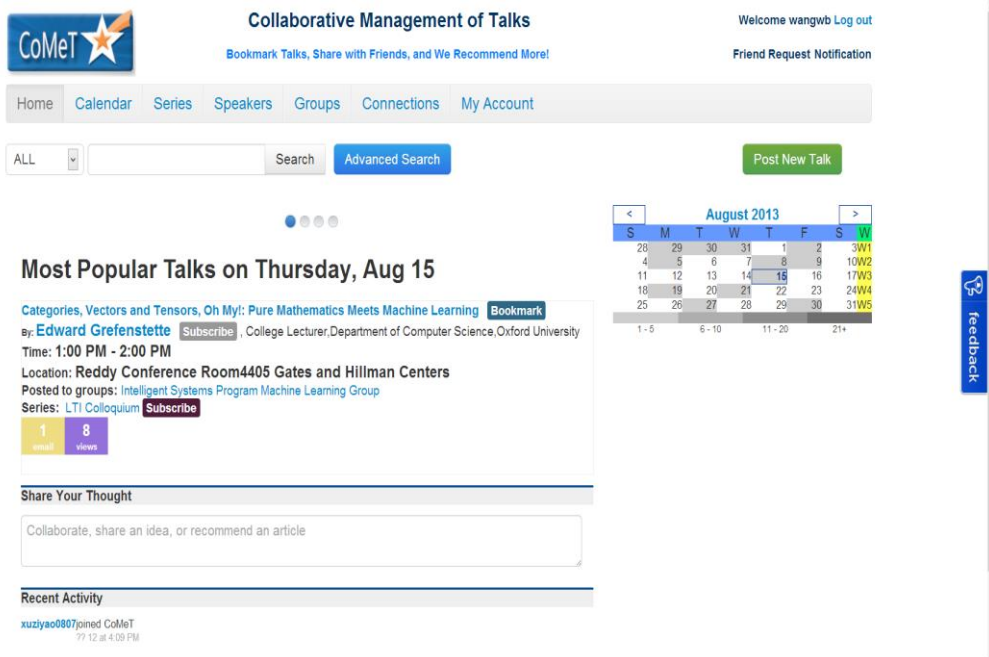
CoMeT

Collaborative Management of Talks

Bookmark Talks, Share with Friends, and We Recommend More!

Welcome wangwb Log out

Friend Request Notification

Home Calendar Series Speakers Groups Connections My Account

ALL Search Advanced Search

Post New Talk

Most Popular Talks on Thursday, Aug 15

Categories, Vectors and Tensors, Oh My!: Pure Mathematics Meets Machine Learning Bookmark

By: Edward Grefenstette Subscribe , College Lecturer,Department of Computer Science,Oxford University

Time: 1:00 PM - 2:00 PM

Location: Reddy Conference Room4405 Gates and Hillman Centers

Posted to groups: Intelligent Systems Program Machine Learning Group

Series: LTI Colloquium Subscribe

1 email 8 views

Share Your Thought

Collaborate, share an idea, or recommend an article

Recent Activity

xuziyao0807joined CoMeT
?? 12 at 4:09 PM

< August 2013 >

| S | M | T | W | T | F | S | W |
|---|---|---|---|---|---|---|---|
| 28 | 29 | 30 | 31 | 1 | 2 | 3 | W1 |
| 4 | 5 | 6 | 7 | 8 | 9 | 10 | W2 |
| 11 | 12 | 13 | 14 | 15 | 16 | 17 | W3 |
| 18 | 19 | 20 | 21 | 22 | 23 | 24 | W4 |
| 25 | 26 | 27 | 28 | 29 | 30 | 31 | W5 |

1 - 5 6 - 10 11 - 20 21+

feedback